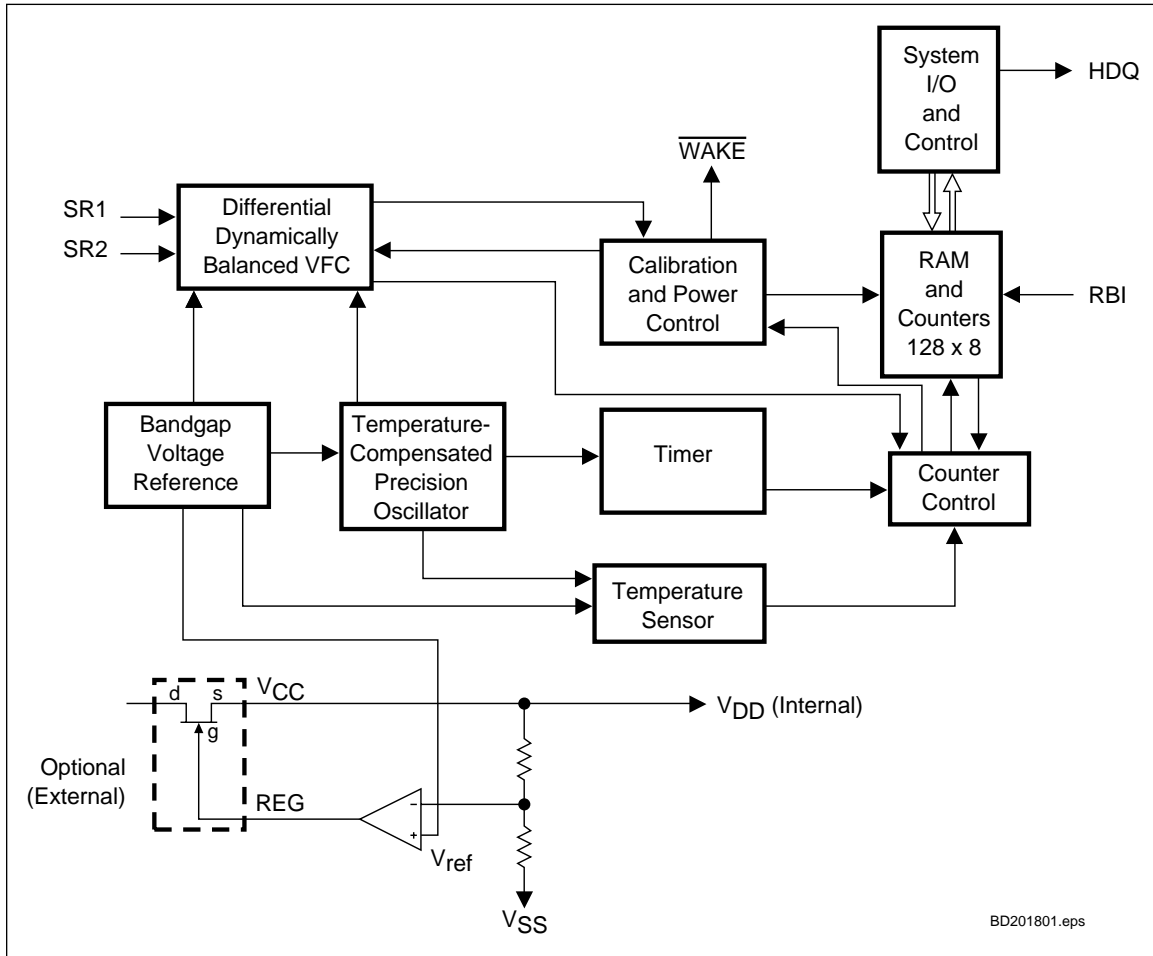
System I/O and Control

HDQ

$\overline{WAKE}$

SR1

SR2

Differential Dynamically Balanced VFC

Calibration and Power Control

RAM and Counters 128 x 8

RBI

Bandgap Voltage Reference

Temperature-Compensated Precision Oscillator

Timer

Counter Control

Temperature Sensor

d

s

g

$V_{CC}$

$V_{DD}$ (Internal)

Optional (External)

REG

-

+

$V_{ref}$

$V_{SS}$

BD201801.eps